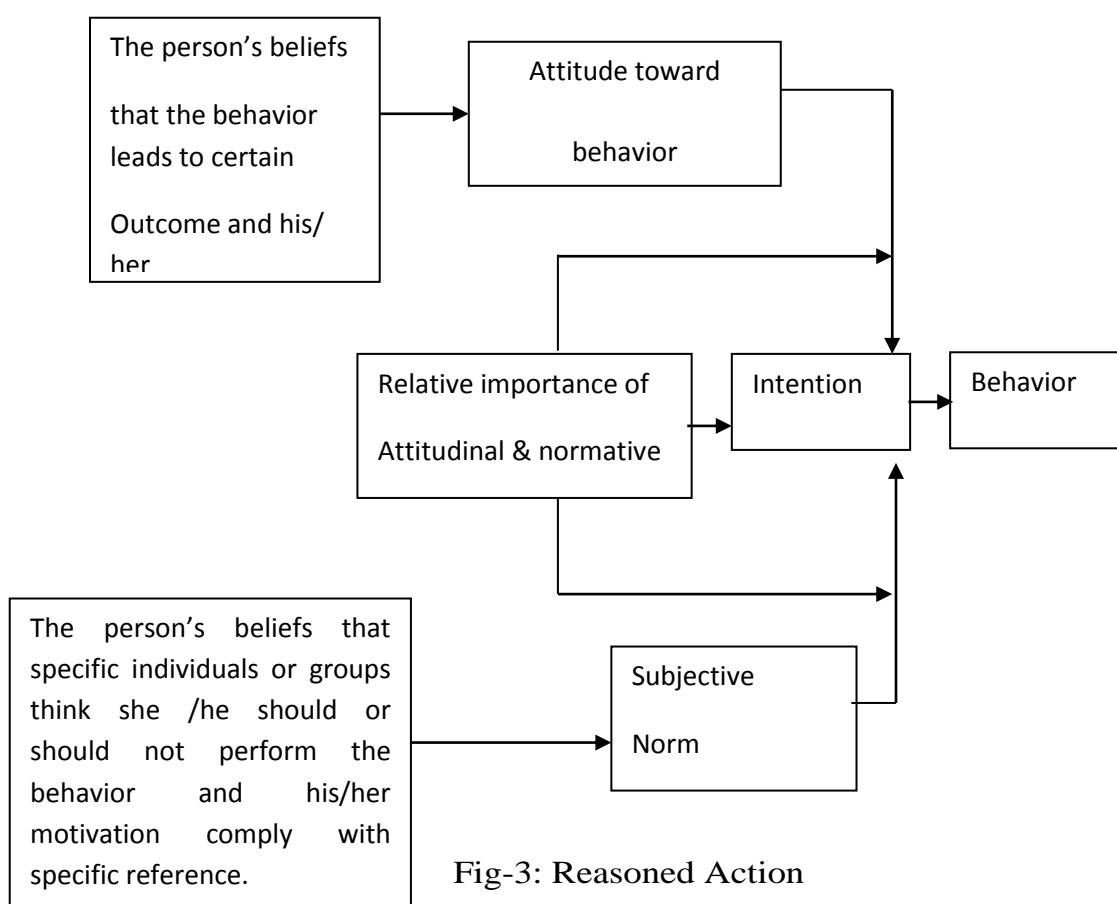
The person's beliefs that the behavior leads to certain Outcome and his/ her

Attitude toward behavior

Relative importance of Attitudinal & normative

Intention

Behavior

The person's beliefs that specific individuals or groups think she /he should or should not perform the behavior and his/her motivation comply with specific reference.

Subjective Norm

Fig-3: Reasoned Action